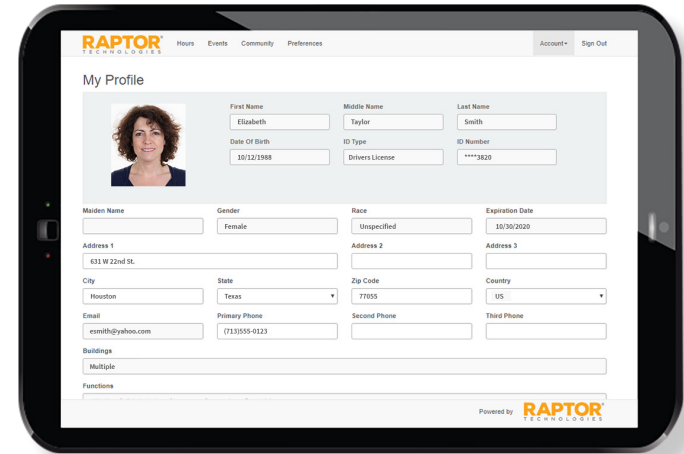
RAPTOR® TECHNOLOGIES

Hours Events Community Preferences

Account▾ Sign Out

My Profile

First Name
Elizabeth

Middle Name
Taylor

Last Name
Smith

Date Of Birth
10/12/1988

ID Type
Drivers License

ID Number
****3820

Maiden Name

Gender
Female

Race
Unspecified

Expiration Date
10/30/2020

Address 1
631 W 22nd St.

Address 2

Address 3

City
Houston

State
Texas

Zip Code
77055

Country
US

Email
esmith@yahoo.com

Primary Phone
(713)555-0123

Second Phone

Third Phone

Buildings
Multiple

Functions

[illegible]

Powered by RAPTOR® TECHNOLOGIES